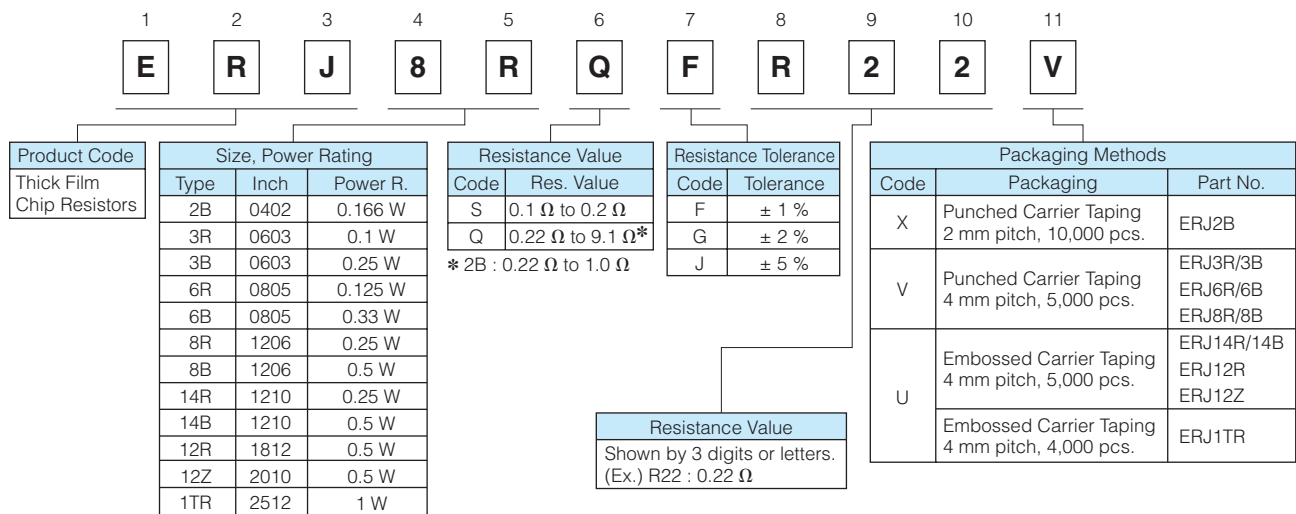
| 1 | 2 | 3 | 4 | 5 | 6 | 7 | 8 | 9 | 10 | 11 |
|---|---|---|---|---|---|---|---|---|---|---|
| E | R | J | 8 | R | Q | F | R | 2 | 2 | V |

Product Code
Thick Film Chip Resistors

Size, Power Rating

| Type | Inch | Power R. |
|---|---|---|
| 2B | 0402 | 0.166 W |
| 3R | 0603 | 0.1 W |
| 3B | 0603 | 0.25 W |
| 6R | 0805 | 0.125 W |
| 6B | 0805 | 0.33 W |
| 8R | 1206 | 0.25 W |
| 8B | 1206 | 0.5 W |
| 14R | 1210 | 0.25 W |
| 14B | 1210 | 0.5 W |
| 12R | 1812 | 0.5 W |
| 12Z | 2010 | 0.5 W |
| 1TR | 2512 | 1 W |

Resistance Value

| Code | Res. Value |
|---|---|
| S | 0.1 Ω to 0.2 Ω |
| Q | 0.22 Ω to 9.1 Ω✻ |

✻ 2B : 0.22 Ω to 1.0 Ω

Resistance Tolerance

| Code | Tolerance |
|---|---|
| F | ± 1 % |
| G | ± 2 % |
| J | ± 5 % |

Packaging Methods

| Code | Packaging | Part No. |
|---|---|---|
| X | Punched Carrier Taping 2 mm pitch, 10,000 pcs. | ERJ2B |
| V | Punched Carrier Taping 4 mm pitch, 5,000 pcs. | ERJ3R/3B ERJ6R/6B ERJ8R/8B |
| U | Embossed Carrier Taping 4 mm pitch, 5,000 pcs. | ERJ14R/14B ERJ12R ERJ12Z |
| U | Embossed Carrier Taping 4 mm pitch, 4,000 pcs. | ERJ1TR |

Resistance Value
Shown by 3 digits or letters.
(Ex.) R22 : 0.22 Ω